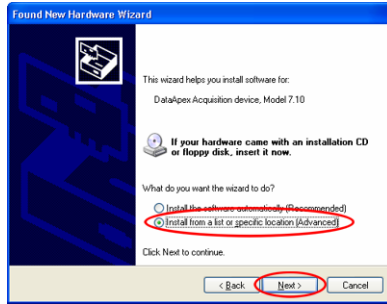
Found New Hardware Wizard

This wizard helps you install software for:

DataApex Acquisition device, Model 7.10

If your hardware came with an installation CD or floppy disk, insert it now.

What do you want the wizard to do?

Install the software automatically (Recommended)

Install from a list or specific location (Advanced)

Click Next to continue.

< Back Next > Cancel